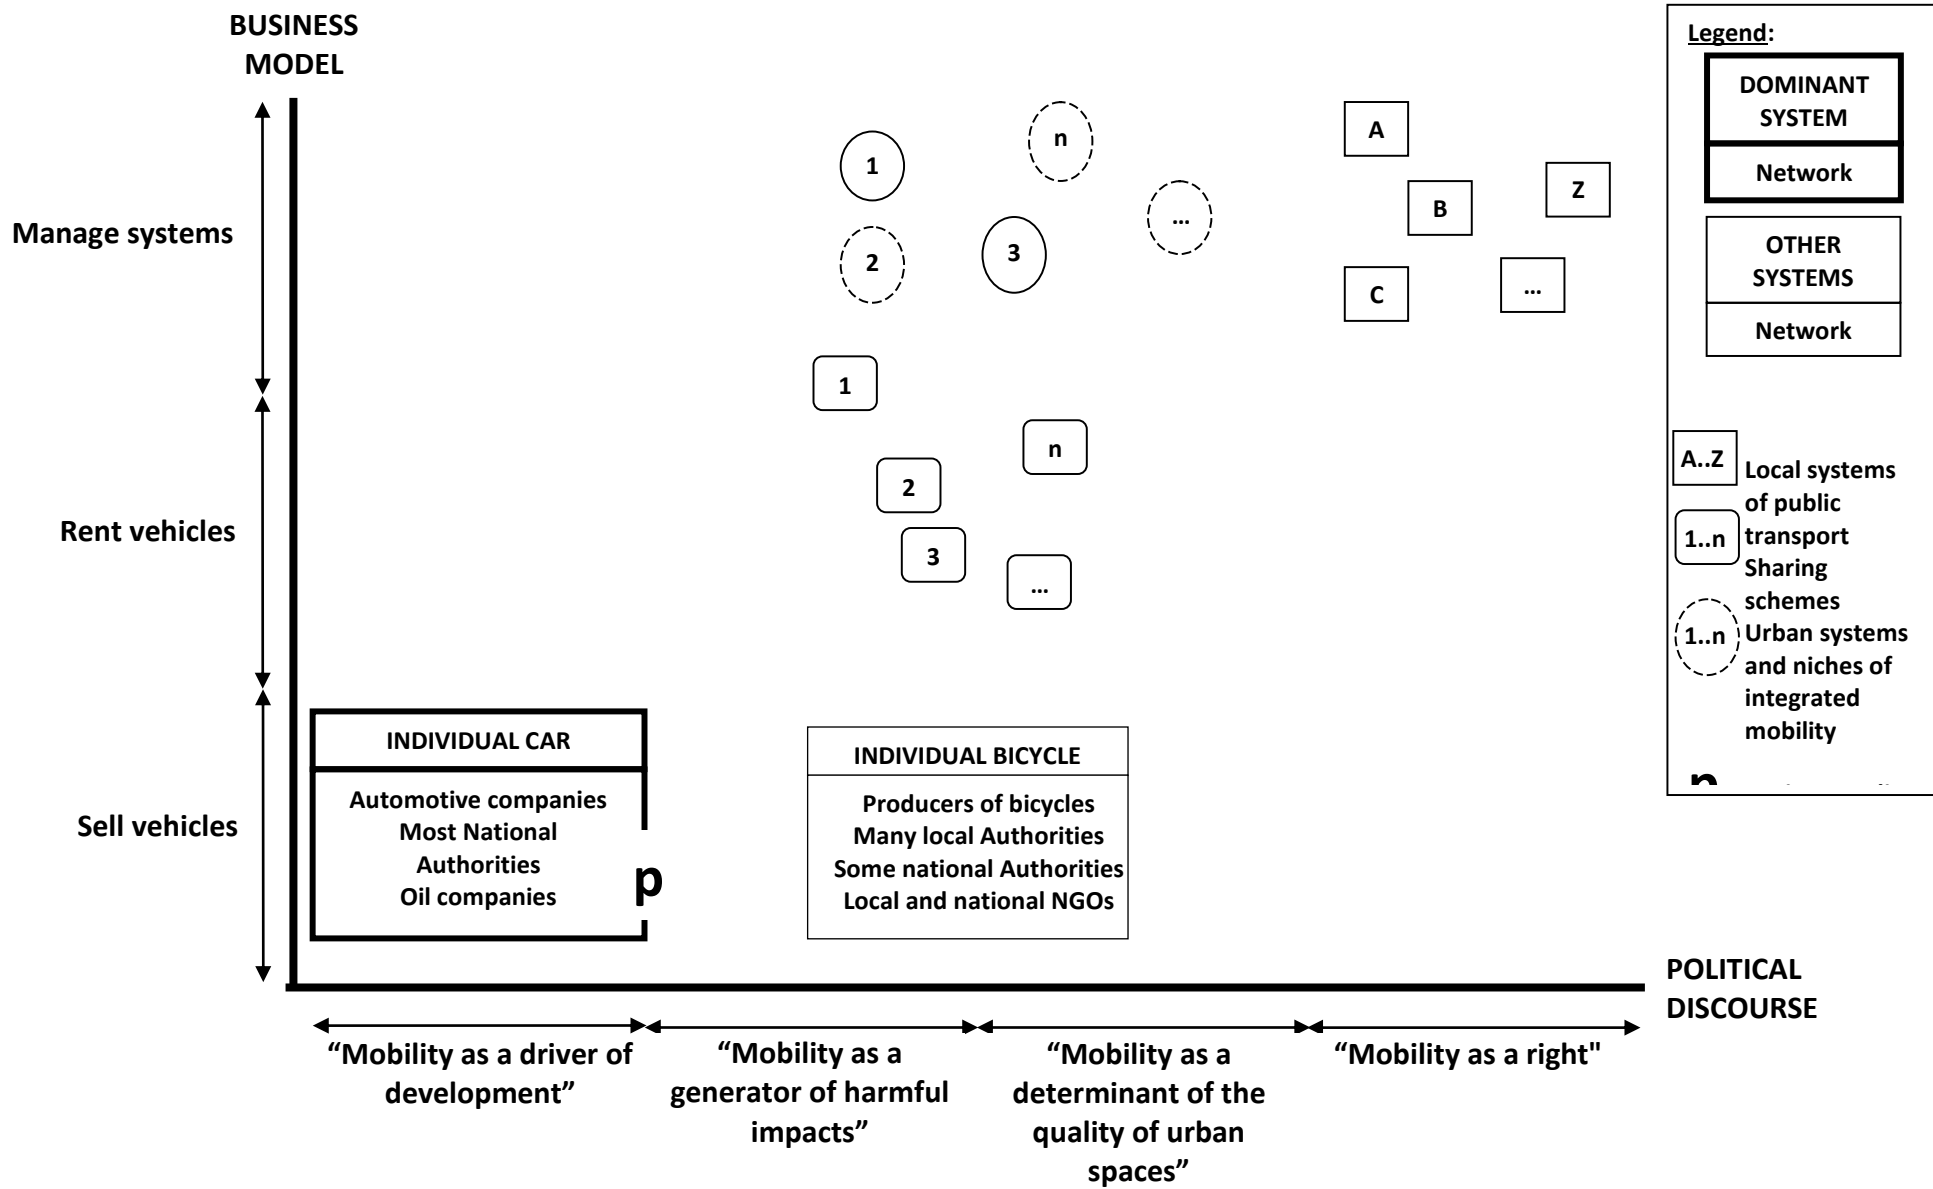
BUSINESS MODEL

Manage systems

Rent vehicles

Sell vehicles

1

n

2

3

...

A

B

Z

C

...

1

n

2

3

...

INDIVIDUAL CAR

Automotive companies
Most National Authorities
Oil companies

p

INDIVIDUAL BICYCLE

Producers of bicycles
Many local Authorities
Some national Authorities
Local and national NGOs

POLITICAL DISCOURSE

“Mobility as a driver of development”

“Mobility as a generator of harmful impacts”

“Mobility as a determinant of the quality of urban spaces”

“Mobility as a right"

Legend:

DOMINANT SYSTEM

Network

OTHER SYSTEMS

Network

A..Z Local systems of public transport

1..n Sharing schemes

1..n Urban systems and niches of integrated mobility

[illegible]